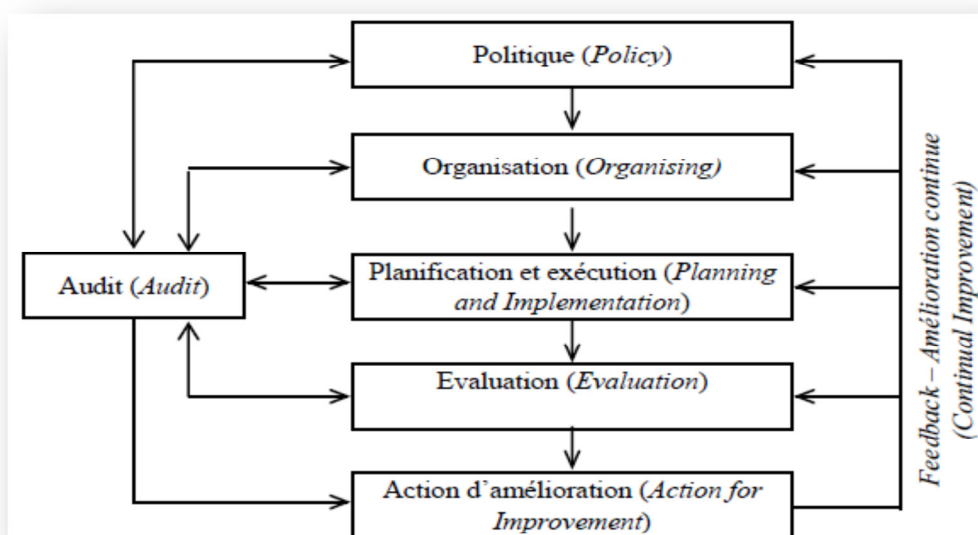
Politique (*Policy*)

Organisation (*Organising*)

Audit (*Audit*)

Planification et exécution (*Planning and Implementation*)

Evaluation (*Evaluation*)

Action d'amélioration (*Action for Improvement*)

*Feedback – Amélioration continue (Continual Improvement)*